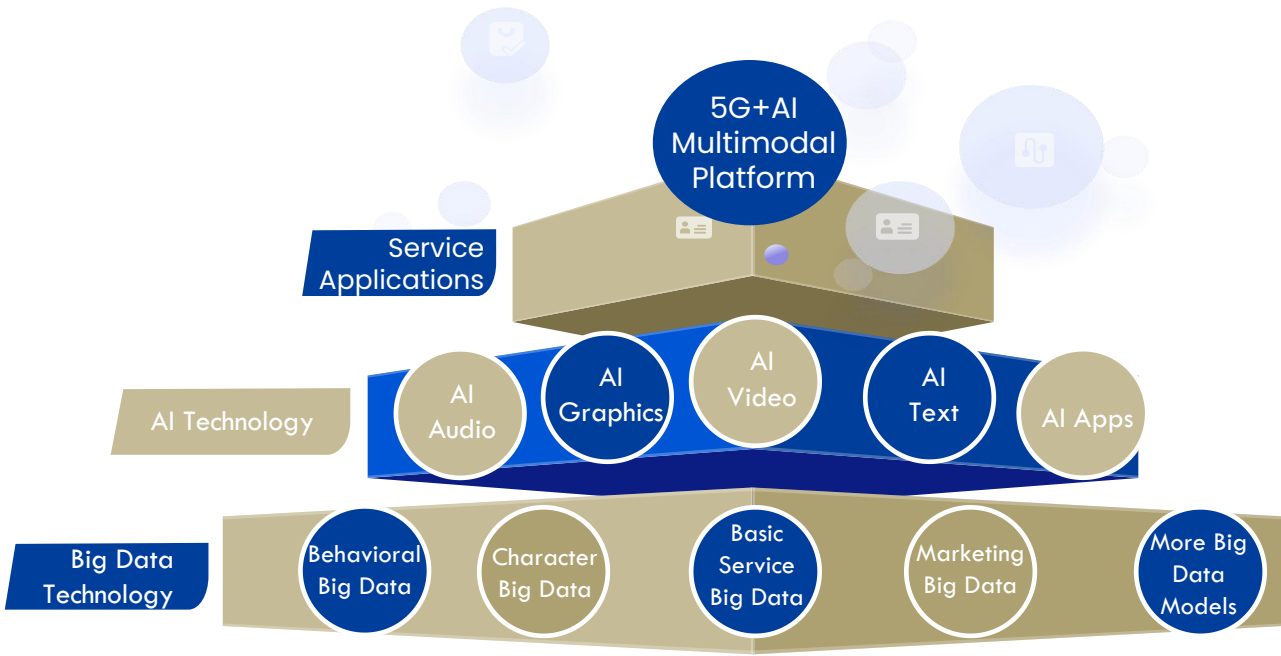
5G+AI Multimodal Platform

Service Applications

AI Technology

AI Audio

AI Graphics

AI Video

AI Text

AI Apps

Big Data Technology

Behavioral Big Data

Character Big Data

Basic Service Big Data

Marketing Big Data

More Big Data Models